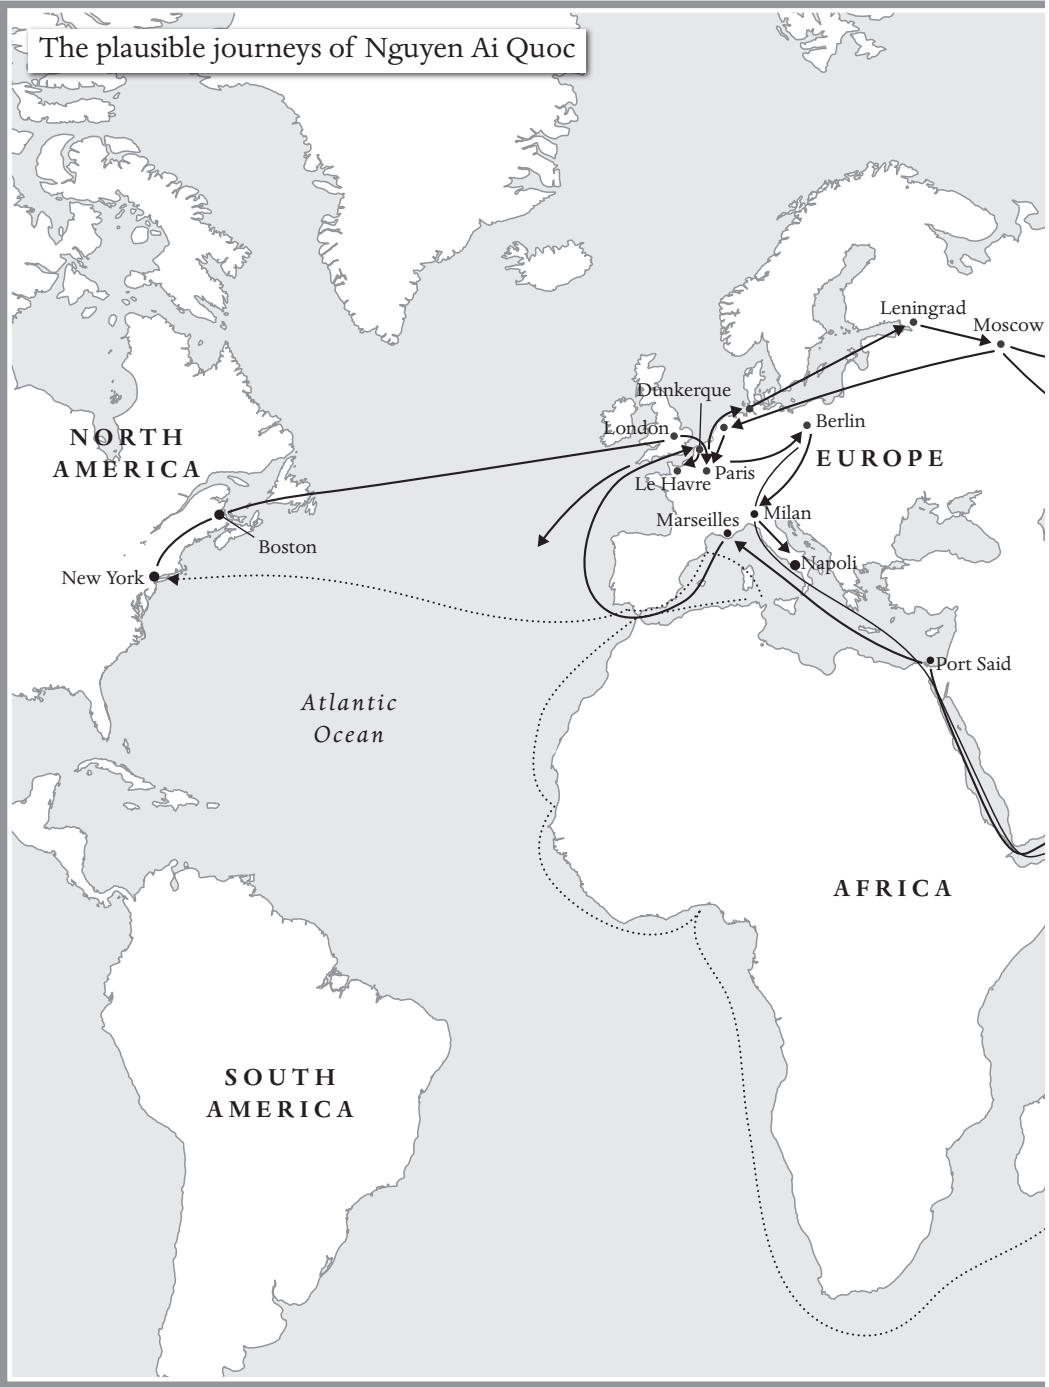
The plausible journeys of Nguyen Ai Quoc

Leningrad
Moscow
Dunkerque
London
Berlin
NORTH AMERICA
EUROPE
Paris
Le Havre
Marseilles
Milan
Boston
New York
Napoli
Port Said
Atlantic Ocean
AFRICA
SOUTH AMERICA